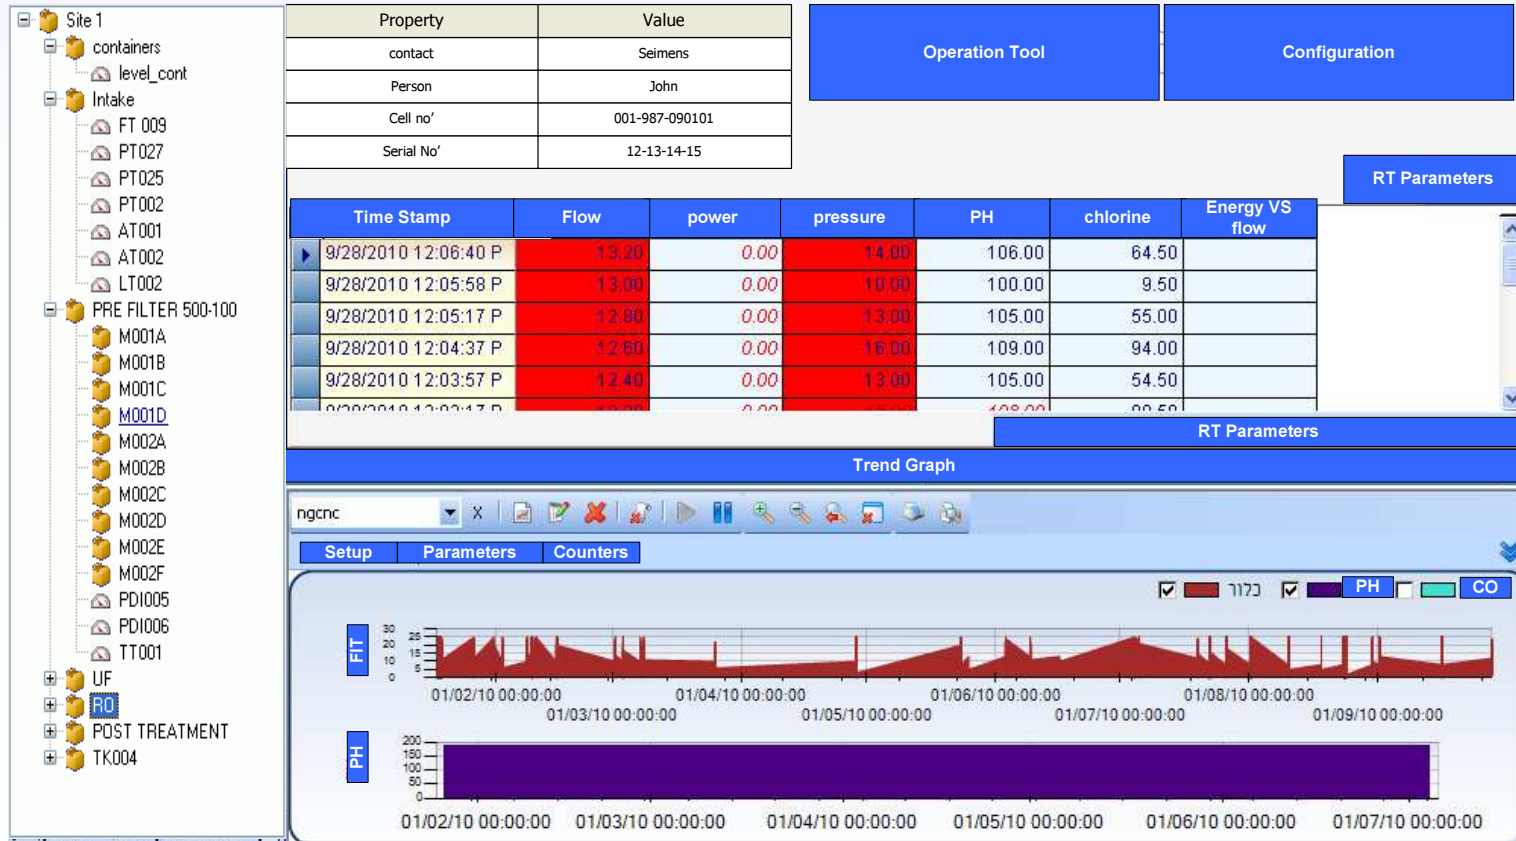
Site 1
containers
level_cont
Intake
FT 009
PT027
PT025
PT002
AT001
AT002
LT002
PRE FILTER 500-100
M001A
M001B
M001C
M001D
M002A
M002B
M002C
M002D
M002E
M002F
PDI005
PDI006
TT001
UF
RO
POST TREATMENT
TK004

| Property | Value |
|---|---|
| contact | Seimens |
| Person | John |
| Cell no' | 001-987-090101 |
| Serial No' | 12-13-14-15 |

Operation Tool

Configuration

RT Parameters

| Time Stamp | Flow | power | pressure | PH | chlorine | Energy VS flow |
|---|---|---|---|---|---|---|
| 9/28/2010 12:06:40 P | 13.20 | 0.00 | 14.00 | 106.00 | 64.50 | |
| 9/28/2010 12:05:58 P | 13.00 | 0.00 | 10.00 | 100.00 | 9.50 | |
| 9/28/2010 12:05:17 P | 12.80 | 0.00 | 13.00 | 105.00 | 55.00 | |
| 9/28/2010 12:04:37 P | 12.60 | 0.00 | 16.00 | 109.00 | 94.00 | |
| 9/28/2010 12:03:57 P | 12.40 | 0.00 | 13.00 | 105.00 | 54.50 | |
| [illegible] | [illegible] | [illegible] | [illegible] | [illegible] | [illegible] | |

RT Parameters

Trend Graph

ngcnc
X

Setup
Parameters
Counters

כלור
PH
CO

FIT
30
25
20
15
10
5
0
01/02/10 00:00:00
01/03/10 00:00:00
01/04/10 00:00:00
01/05/10 00:00:00
01/06/10 00:00:00
01/07/10 00:00:00
01/08/10 00:00:00
01/09/10 00:00:00

PH
200
150
100
50
0
01/02/10 00:00:00
01/03/10 00:00:00
01/04/10 00:00:00
01/05/10 00:00:00
01/06/10 00:00:00
01/07/10 00:00:00